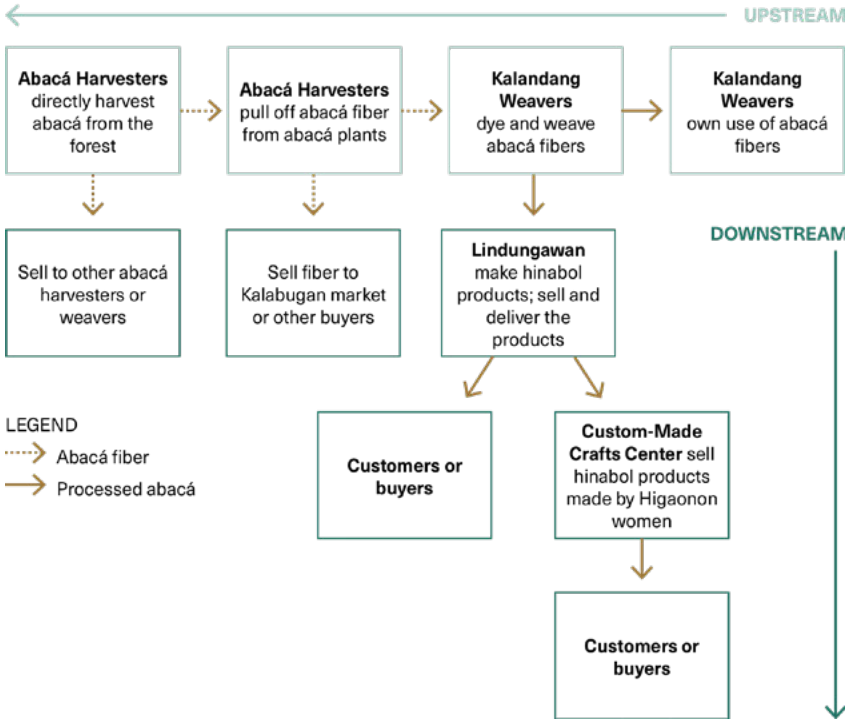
UPSTREAM

**Abacá Harvesters** directly harvest abacá from the forest

**Abacá Harvesters** pull off abacá fiber from abacá plants

**Kalandang Weavers** dye and weave abacá fibers

**Kalandang Weavers** own use of abacá fibers

Sell to other abacá harvesters or weavers

Sell fiber to Kalabugan market or other buyers

**Lindungawan** make hinabol products; sell and deliver the products

DOWNSTREAM

LEGEND
Abacá fiber
Processed abacá

**Customers or buyers**

**Custom-Made Crafts Center** sell hinabol products made by Higaonon women

**Customers or buyers**